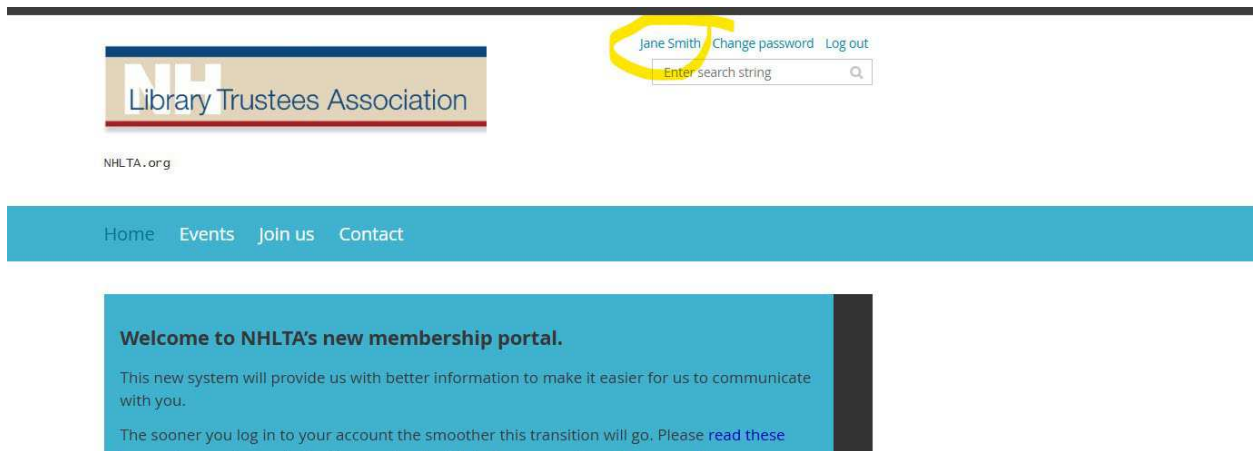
Jane Smith Change password Log out

Enter search string

NH Library Trustees Association

NHLTA.org

Home Events Join us Contact

Welcome to NHLTA's new membership portal.

This new system will provide us with better information to make it easier for us to communicate with you.

The sooner you log in to your account the smoother this transition will go. Please read these